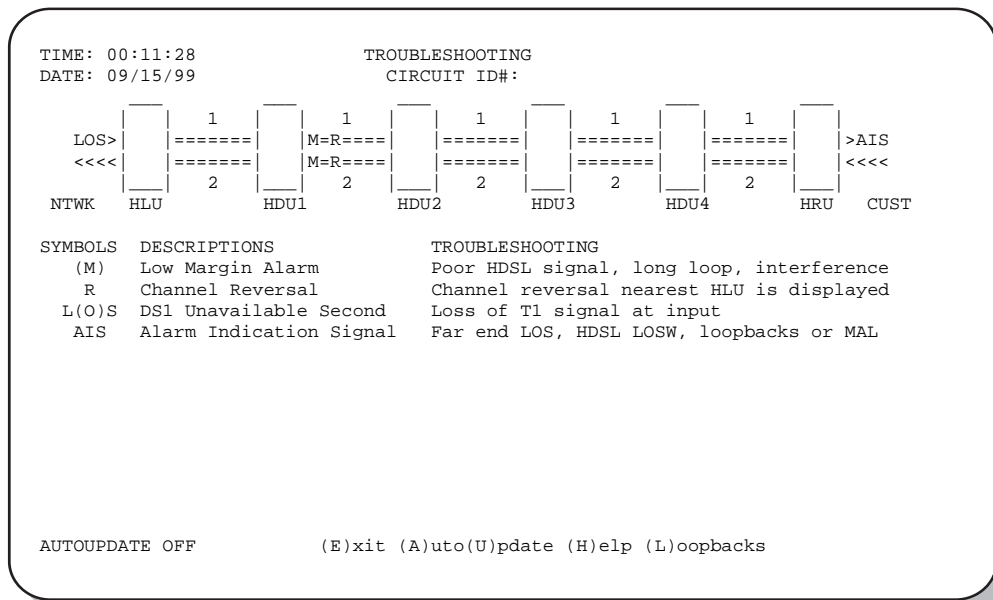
TIME: 00:11:28 TROUBLESHOOTING
DATE: 09/15/99 CIRCUIT ID#:

LOS> 1 ======= 1 M=R==== 1 ======= 1 ======= 1 ======= >AIS
<<<< ======= M=R==== ======= ======= ======= <<<<
2 2 2 2 2

NTWK HLU HDU1 HDU2 HDU3 HDU4 HRU CUST

| SYMBOLS | DESCRIPTIONS | TROUBLESHOOTING |
|---|---|---|
| (M) | Low Margin Alarm | Poor HDSL signal, long loop, interference |
| R | Channel Reversal | Channel reversal nearest HLU is displayed |
| L(O)S | DS1 Unavailable Second | Loss of T1 signal at input |
| AIS | Alarm Indication Signal | Far end LOS, HDSL LOSW, loopbacks or MAL |

AUTOUPDATE OFF (E)xit (A)uto(U)pdate (H)elp (L)oopbacks